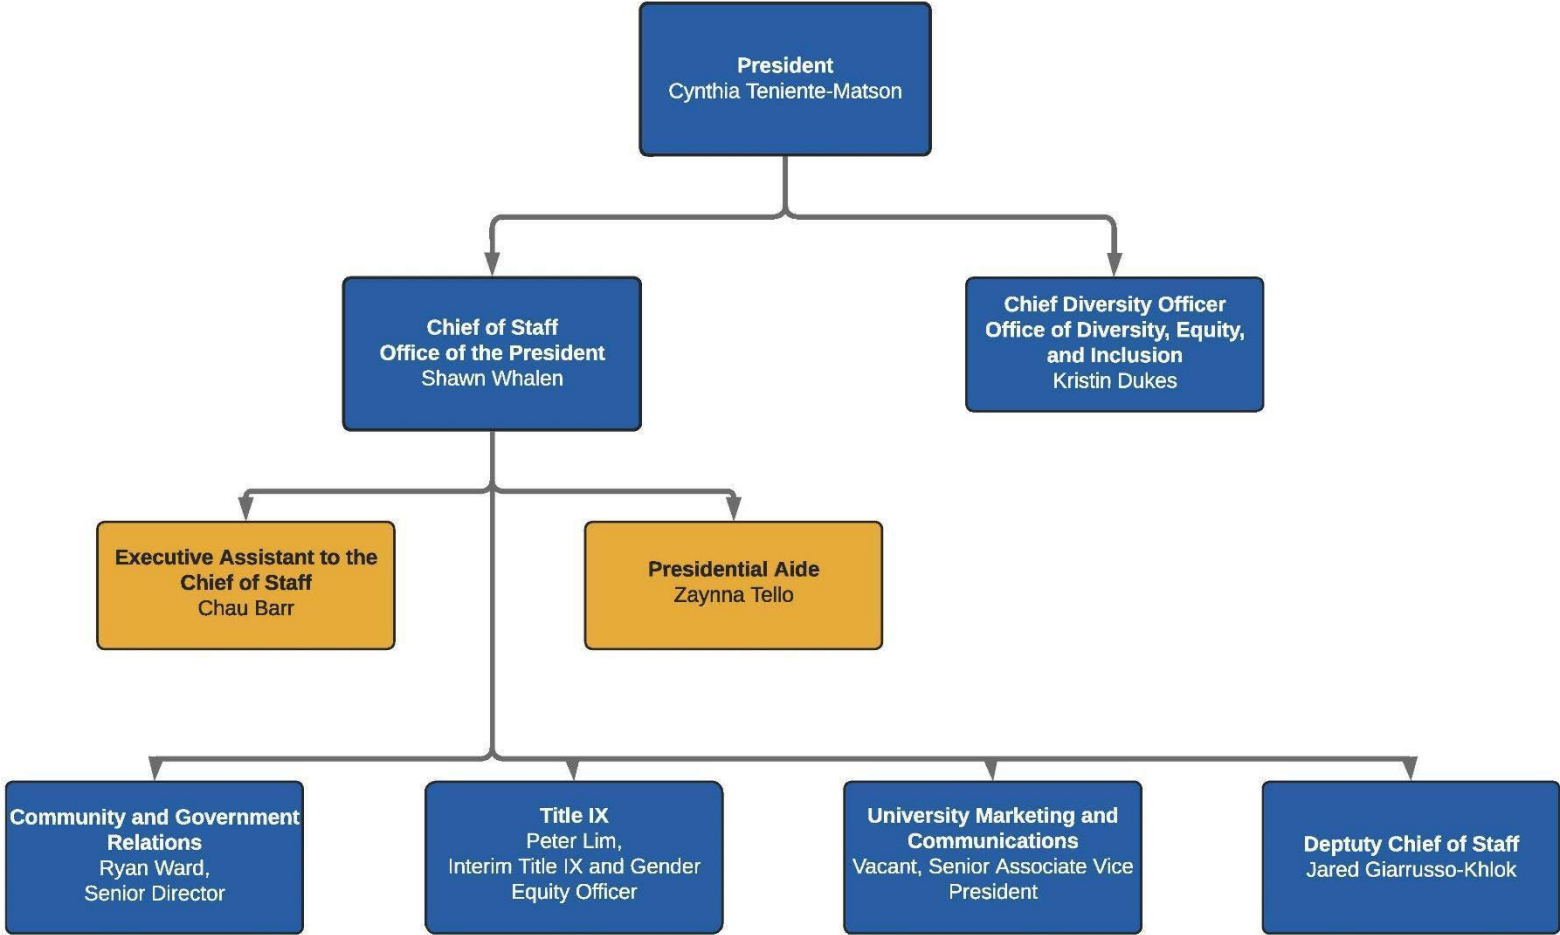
President
Cynthia Teniente-Matson

Chief of Staff
Office of the President
Shawn Whalen

Chief Diversity Officer
Office of Diversity, Equity, and Inclusion
Kristin Dukes

Executive Assistant to the Chief of Staff
Chau Barr

Presidential Aide
Zaynna Tello

Community and Government Relations
Ryan Ward, Senior Director

Title IX
Peter Lim, Interim Title IX and Gender Equity Officer

University Marketing and Communications
Vacant, Senior Associate Vice President

Deptuty Chief of Staff
Jared Giarrusso-Khlok